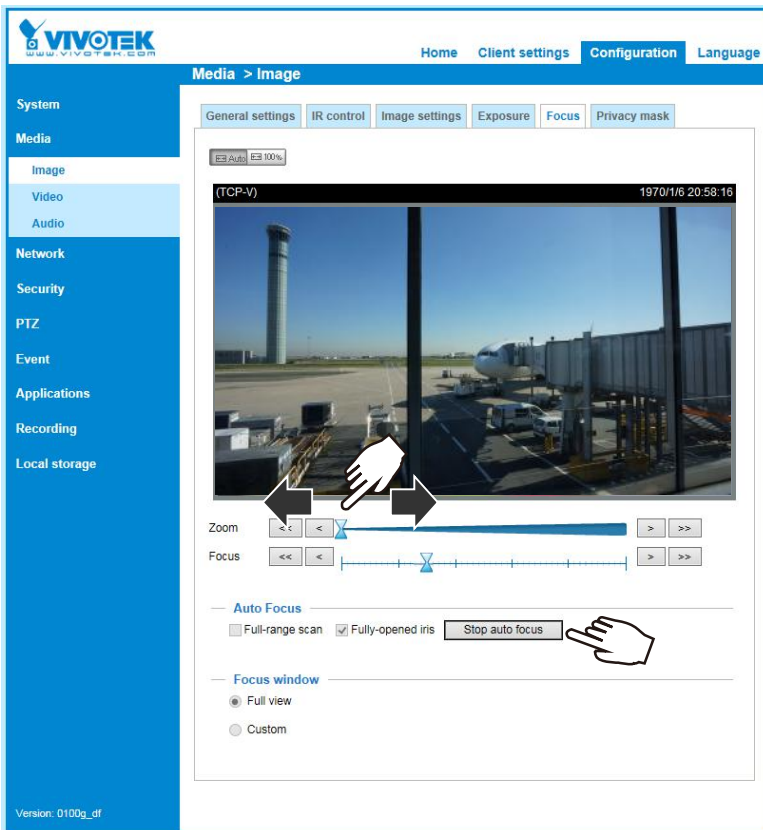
VIVOTEK
www.vivotek.com

Home Client settings Configuration Language

Media > Image

System
Media
Image
Video
Audio
Network
Security
PTZ
Event
Applications
Recording
Local storage

General settings IR control Image settings Exposure Focus Privacy mask

Auto 100%

(TCP-V) 1970/1/6 20:58:16

Zoom << < > >>
Focus << < > >>

Auto Focus
Full-range scan Fully-opened iris Stop auto focus

Focus window
Full view
Custom

Version: 0100g_df